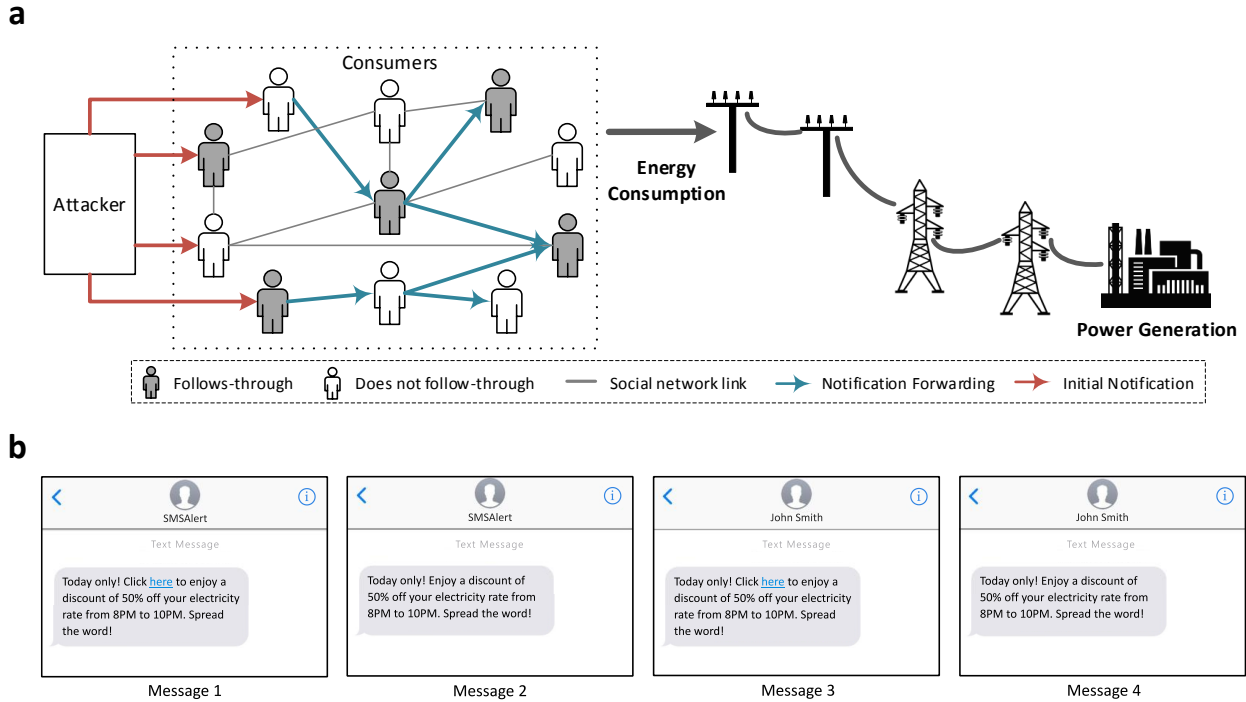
a

Consumers

Attacker

Energy Consumption

Power Generation

Follows-through Does not follow-through Social network link Notification Forwarding Initial Notification

b

SMSAlert

Text Message

Today only! Click here to enjoy a discount of 50% off your electricity rate from 8PM to 10PM. Spread the word!

Message 1

SMSAlert

Text Message

Today only! Enjoy a discount of 50% off your electricity rate from 8PM to 10PM. Spread the word!

Message 2

John Smith

Text Message

Today only! Click here to enjoy a discount of 50% off your electricity rate from 8PM to 10PM. Spread the word!

Message 3

John Smith

Text Message

Today only! Enjoy a discount of 50% off your electricity rate from 8PM to 10PM. Spread the word!

Message 4